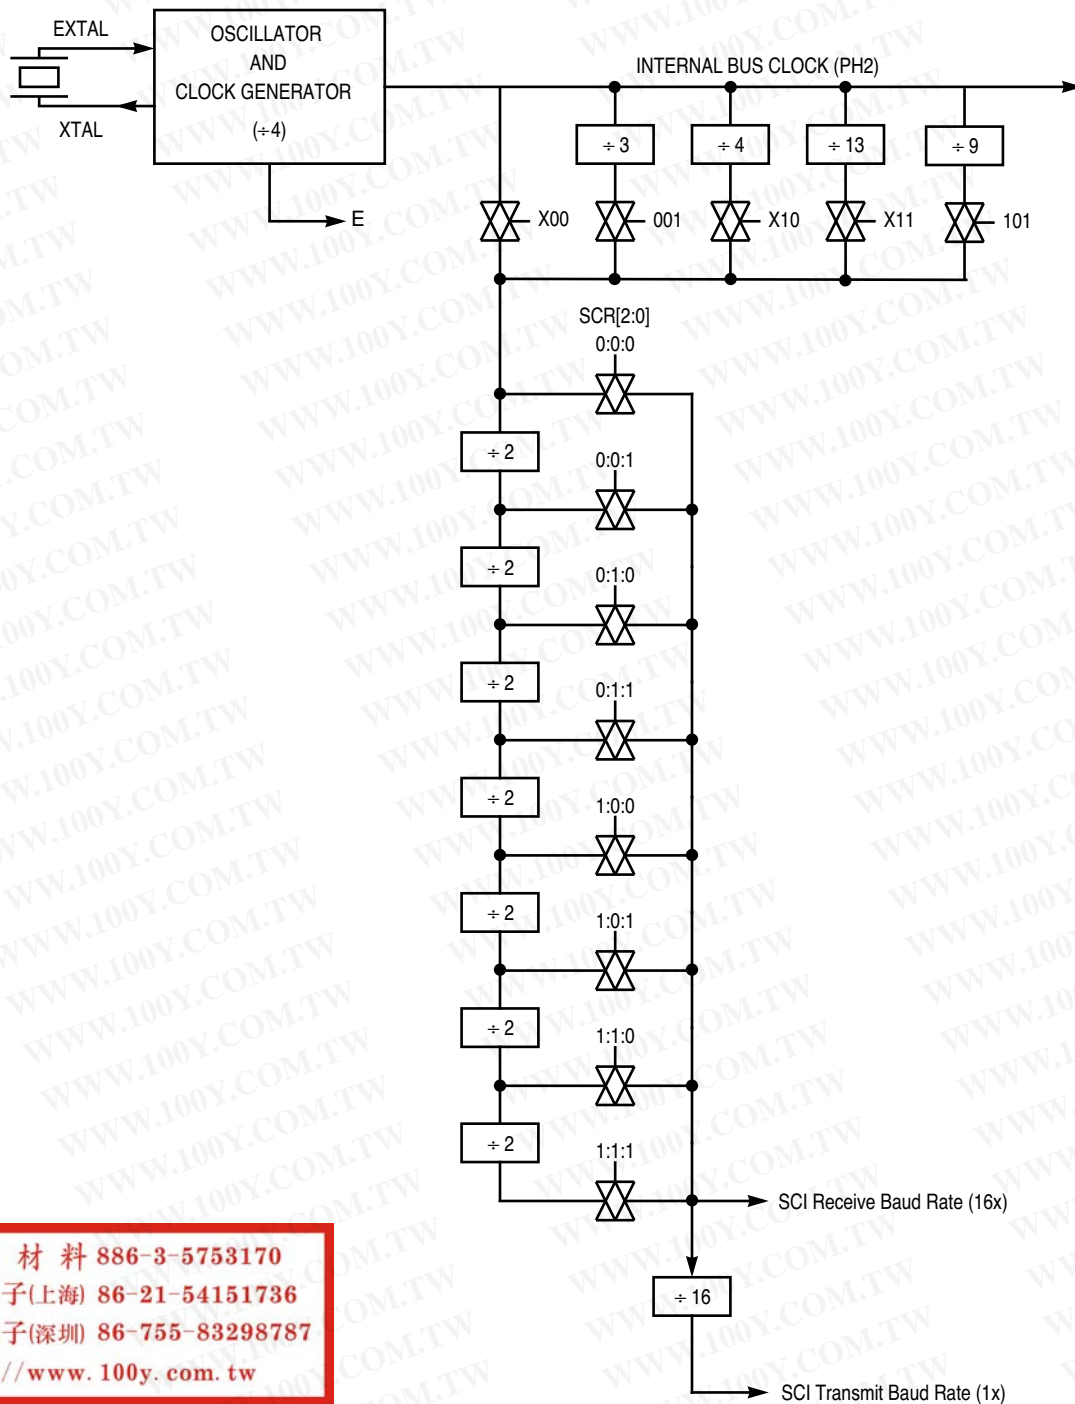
EXTAL

XTAL

OSCILLATOR
AND
CLOCK GENERATOR
(÷4)

E

INTERNAL BUS CLOCK (PH2)

÷ 3

÷ 4

÷ 13

÷ 9

X00

001

X10

X11

101

SCR[2:0]

0:0:0

÷ 2

0:0:1

÷ 2

0:1:0

÷ 2

0:1:1

÷ 2

1:0:0

÷ 2

1:0:1

÷ 2

1:1:0

÷ 2

1:1:1

SCI Receive Baud Rate (16x)

÷ 16

SCI Transmit Baud Rate (1x)

材 料 886-3-5753170
子(上海) 86-21-54151736
子(深圳) 86-755-83298787
//www. 100y. com. tw

WWW.100Y.COM.TW